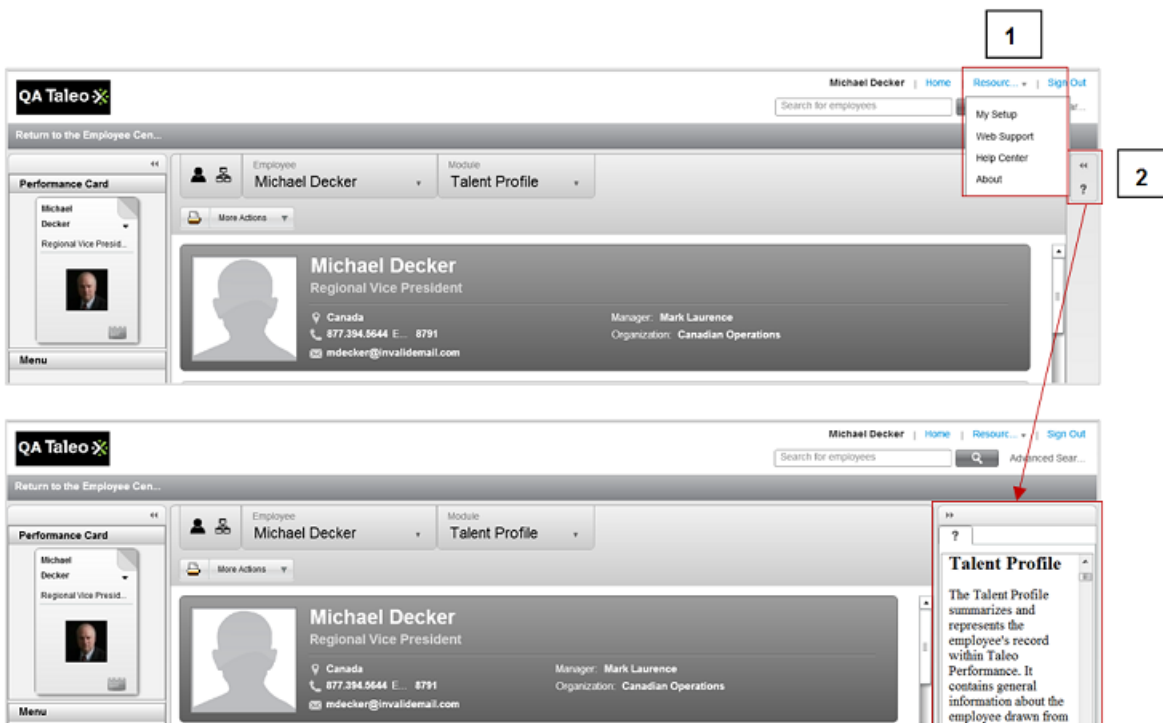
1

2

QA Taleo

Michael Decker | Home | Resourc... | Sign Out

Search for employees

Advanced Sear...

My Setup
Web Support
Help Center
About

Return to the Employee Cen...

Performance Card

Michael Decker

Regional Vice Presid...

Menu

Employee
Michael Decker

Module
Talent Profile

More Actions

?

Michael Decker
Regional Vice President

Canada
877.394.5644 E... 8791
mdecker@invalidemail.com

Manager: Mark Laurence
Organization: Canadian Operations

QA Taleo

Michael Decker | Home | Resourc... | Sign Out

Search for employees

Advanced Sear...

Return to the Employee Cen...

Performance Card

Michael Decker

Regional Vice Presid...

Menu

Employee
Michael Decker

Module
Talent Profile

More Actions

Michael Decker
Regional Vice President

Canada
877.394.5644 E... 8791
mdecker@invalidemail.com

Manager: Mark Laurence
Organization: Canadian Operations

?

Talent Profile

The Talent Profile summarizes and represents the employee's record within Taleo Performance. It contains general information about the employee drawn from